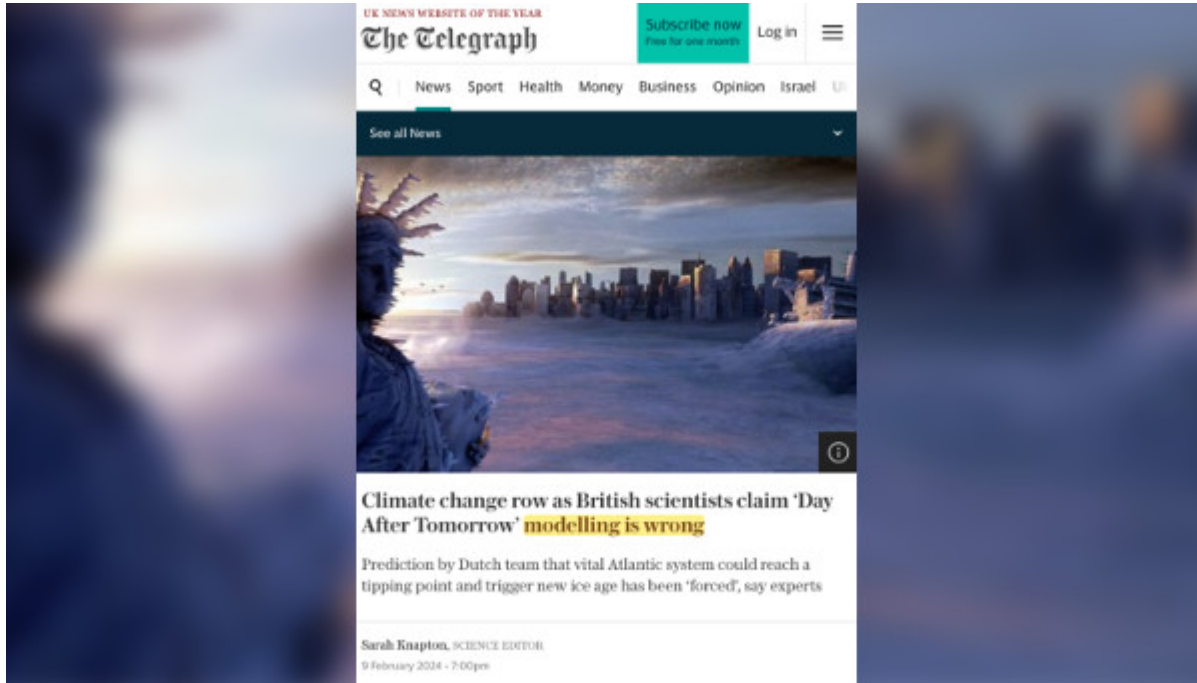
UK NEWS WEBSITE OF THE YEAR
The Telegraph

Subscribe now
Free for one month

Log in

News Sport Health Money Business Opinion Israel U

See all News

Climate change row as British scientists claim 'Day After Tomorrow' modelling is wrong

Prediction by Dutch team that vital Atlantic system could reach a tipping point and trigger new ice age has been 'forced', say experts

Sarah Knapton, SCIENCE EDITOR
9 February 2024 • 7:00pm